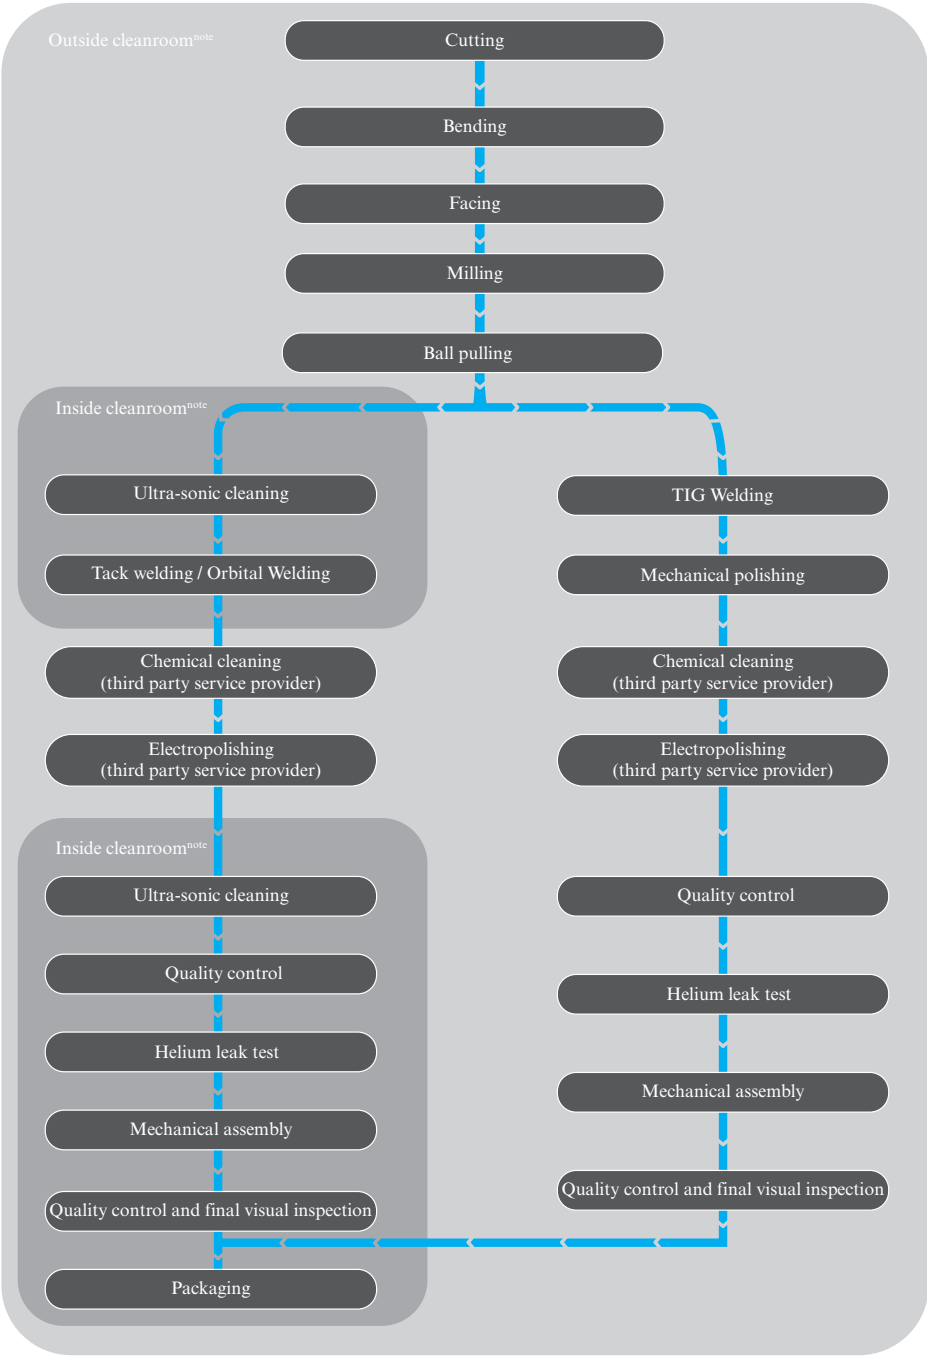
Outside cleanroom$^{note}$

Cutting

Bending

Facing

Milling

Ball pulling

Inside cleanroom$^{note}$

Ultra-sonic cleaning

Tack welding / Orbital Welding

Chemical cleaning (third party service provider)

Electropolishing (third party service provider)

Inside cleanroom$^{note}$

Ultra-sonic cleaning

Quality control

Helium leak test

Mechanical assembly

Quality control and final visual inspection

Packaging

TIG Welding

Mechanical polishing

Chemical cleaning (third party service provider)

Electropolishing (third party service provider)

Quality control

Helium leak test

Mechanical assembly

Quality control and final visual inspection